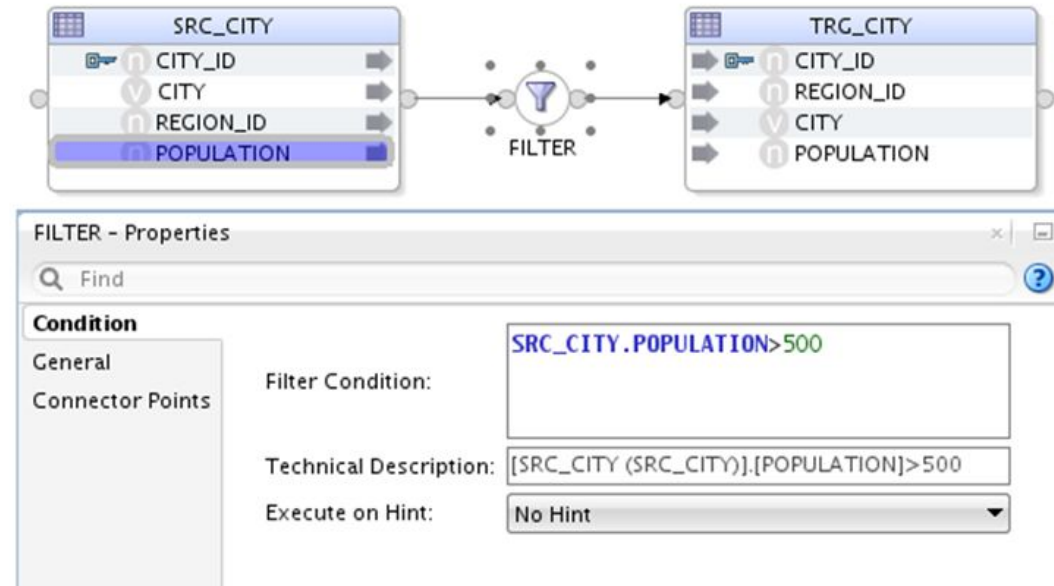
SRC_CITY
n CITY_ID
v CITY
n REGION_ID
n POPULATION

FILTER

TRG_CITY
n CITY_ID
n REGION_ID
v CITY
n POPULATION

FILTER - Properties

Find

Condition
General
Connector Points

Filter Condition: SRC_CITY.POPULATION>500

Technical Description: [SRC_CITY (SRC_CITY)].[POPULATION]>500

Execute on Hint: No Hint